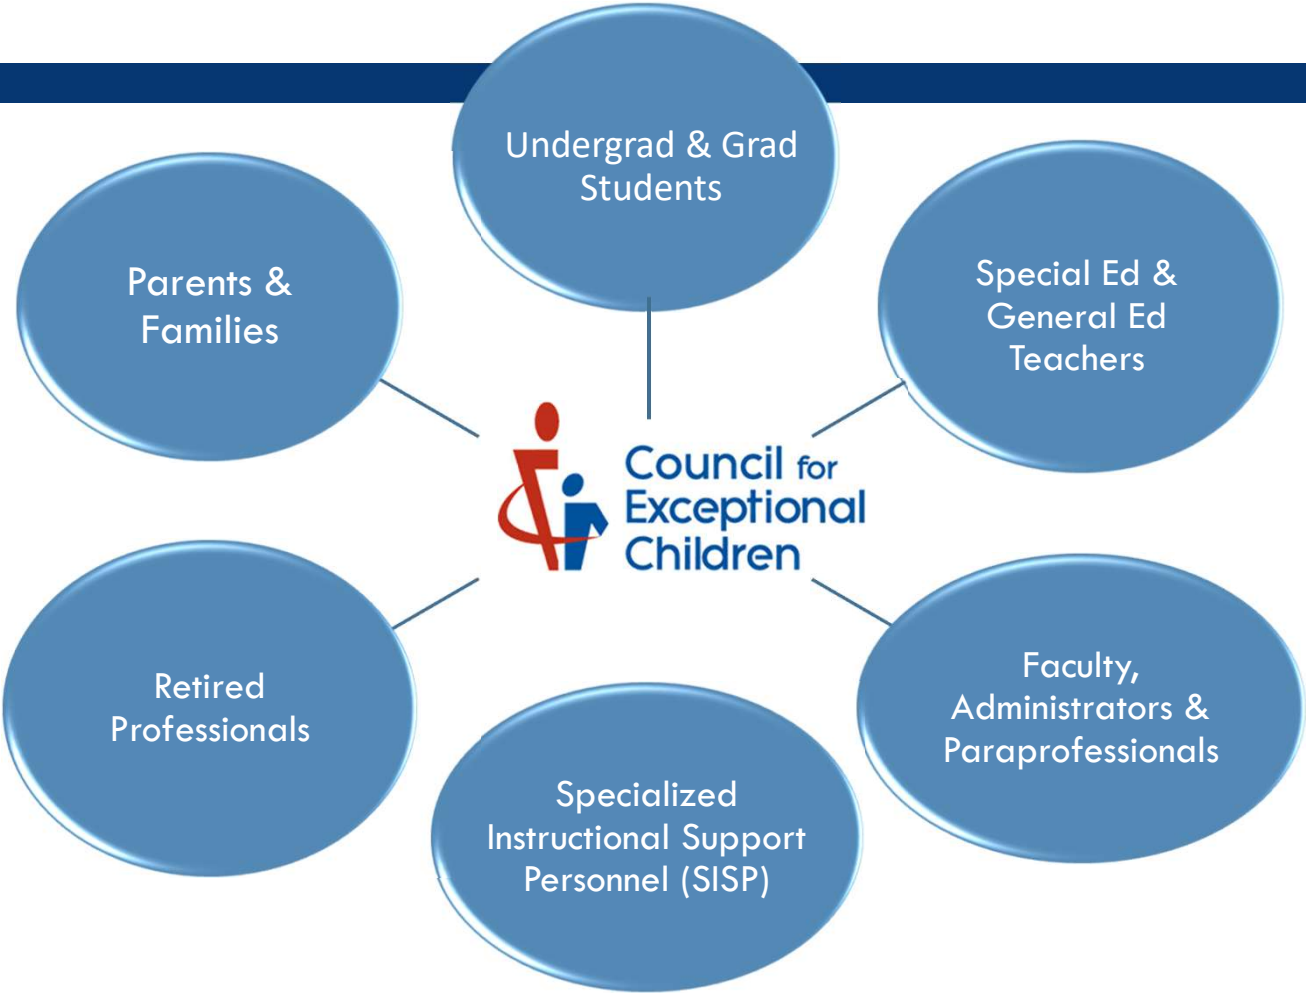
Undergrad & Grad Students

Parents & Families

Special Ed & General Ed Teachers

Council for Exceptional Children

Retired Professionals

Faculty, Administrators & Paraprofessionals

Specialized Instructional Support Personnel (SISP)